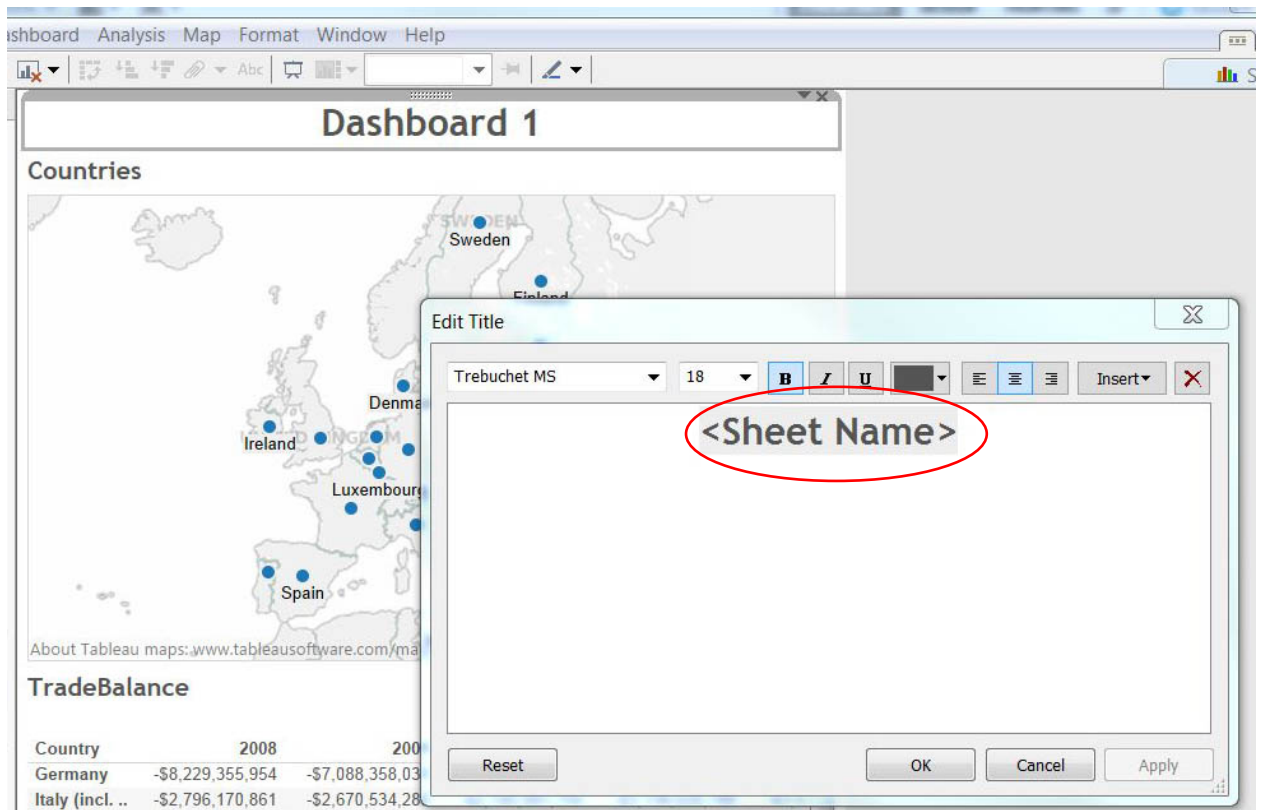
ashboard Analysis Map Format Window Help

Abc

Dashboard 1

Countries

SWEDEN
Sweden
Finland
Denma
Ireland
Luxembourg
Spain

About Tableau maps: www.tableausoftware.com/ma

TradeBalance

| Country | 2008 | 200 |
|---|---|---|
| Germany | -$8,229,355,954 | -$7,088,358,03 |
| Italy (incl. .. | -$2,796,170,861 | -$2,670,534,28 |

Edit Title

Trebuchet MS 18 B I U Insert

<Sheet Name>

Reset OK Cancel Apply